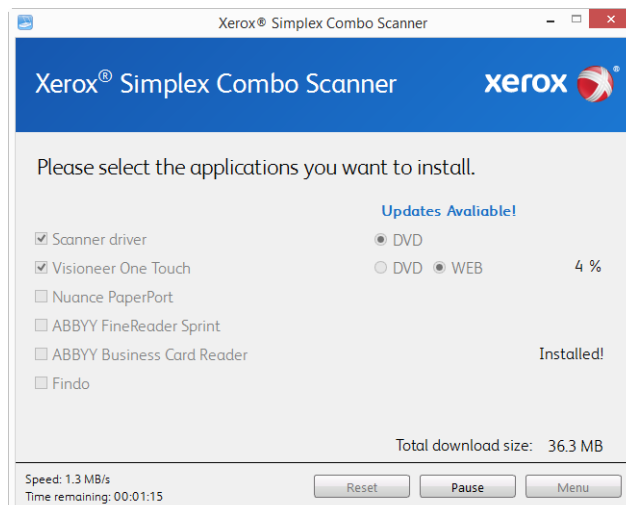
Xerox® Simplex Combo Scanner

Xerox® Simplex Combo Scanner

xerox

Please select the applications you want to install.

Updates Avaliable!

Scanner driver

DVD

Visioneer One Touch

DVD WEB

4 %

Nuance PaperPort

ABBYY FineReader Sprint

ABBYY Business Card Reader

Installed!

Findo

Total download size: 36.3 MB

Speed: 1.3 MB/s
Time remaining: 00:01:15

Reset

Pause

Menu